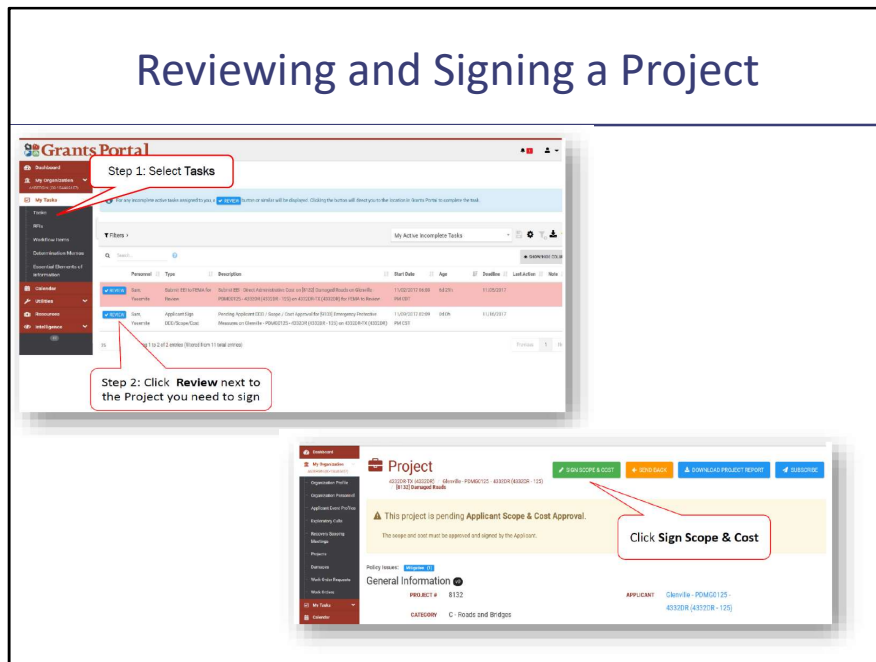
Reviewing and Signing a Project

Grants Portal

Dashboard
My Organization
My Tasks
Tasks
RFIs
Workflow Items
Determination Memos
Essential Elements of Information
Calendar
Utilities
Resources
Intelligence

Step 1: Select Tasks

For any incomplete active tasks assigned to you a REVIEW button or similar will be displayed. Clicking the button will direct you to the location in Grants Portal to complete the task.

Filters
My Active Incomplete Tasks

| | Personnel | Type | Description | Start Date | Age | Deadline | Last Action | Note |
|---|---|---|---|---|---|---|---|---|
| REVIEW | Sam Preverte | Submit SBI to FEMA for Review | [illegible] | 11/02/2017 | | 11/09/2017 | | |
| REVIEW | Sam Preverte | Applicant Sign DDD/Scope/Cost | Pending Applicant DDD / Scope / Cost Approval for [8132] Emergency Protective Measures on Glenville - PDMG0125 - 4332DR | 11/09/2017 | | 11/16/2017 | | |

1 to 2 of 2 entries (filtered from 11 total entries)

Step 2: Click Review next to the Project you need to sign

Dashboard
My Organization
Organization Profile
Organization Personnel
Applicant Event Profiles
Exploratory Calls
Recovery Scoping Meetings
Projects
Damages
Work Order Requests
Work Orders
My Tasks
Calendar

Project
4332DR-TX (4332DR) - Glenville - PDMG0125 - 4332DR (4332DR - 125)
[8132] Damaged Roads

SIGN SCOPE & COST
SEND BACK
DOWNLOAD PROJECT REPORT
SUBSCRIBE

This project is pending Applicant Scope & Cost Approval.
The scope and cost must be approved and signed by the Applicant.

Click Sign Scope & Cost

Policy Issues: Mitigation (1)
General Information
PROJECT # 8132
CATEGORY C - Roads and Bridges
APPLICANT Glenville - PDMG0125 - 4332DR (4332DR - 125)